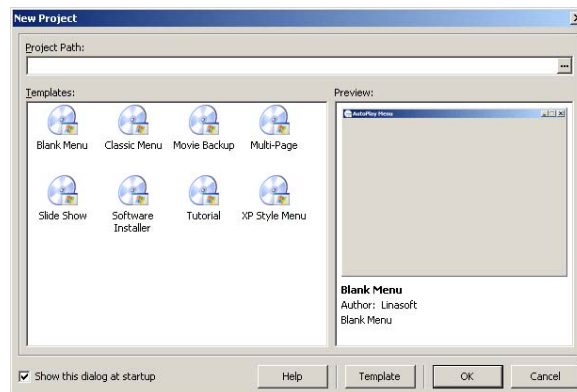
New Project

Project Path:

...

Templates:

Blank Menu
Classic Menu
Movie Backup
Multi-Page
Slide Show
Software Installer
Tutorial
XP Style Menu

Preview:

AutoPlay Menu

Blank Menu
Author: Linasoft
Blank Menu

Show this dialog at startup

Help
Template
OK
Cancel